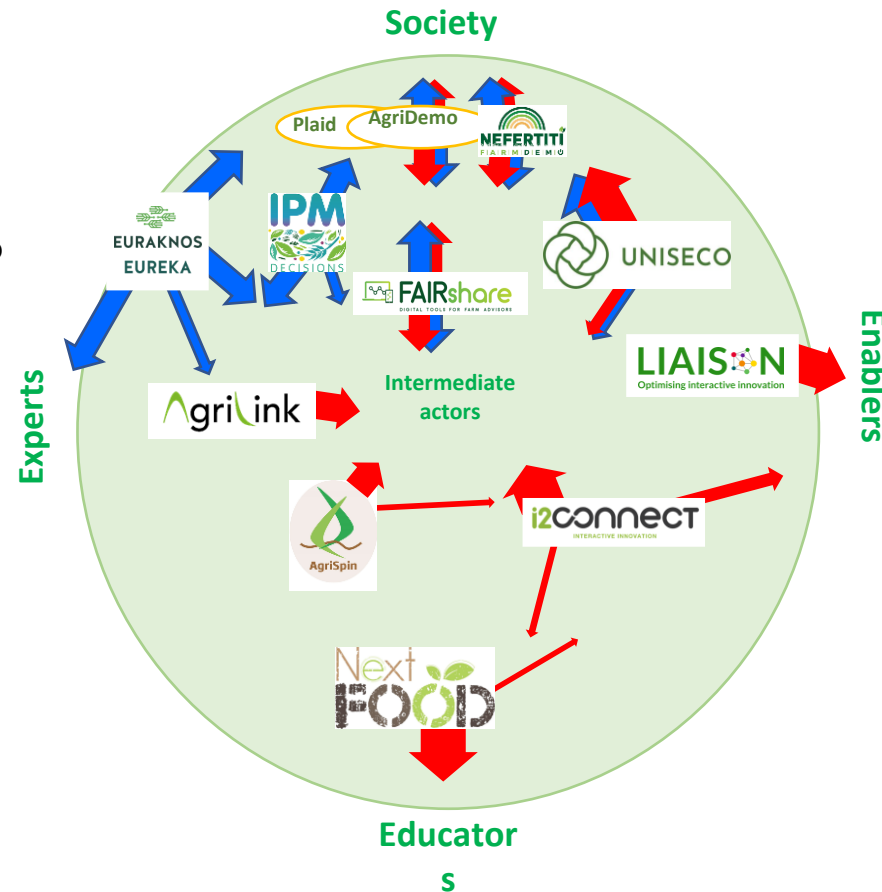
Society

Plaid

AgriDemo

NEFERTITI
FARMDEMO

EURAKNOS
EUREKA

IPM
DECISIONS

FAIRshare
DIGITAL TOOLS FOR FARM ADVISORS

UNISECO

LIAISON
Optimising interactive innovation

Experts

Enablers

AgriLink

Intermediate actors

AgriSpin

i2connect
INTERACTIVE INNOVATION

Next
FOOD

Educator
s